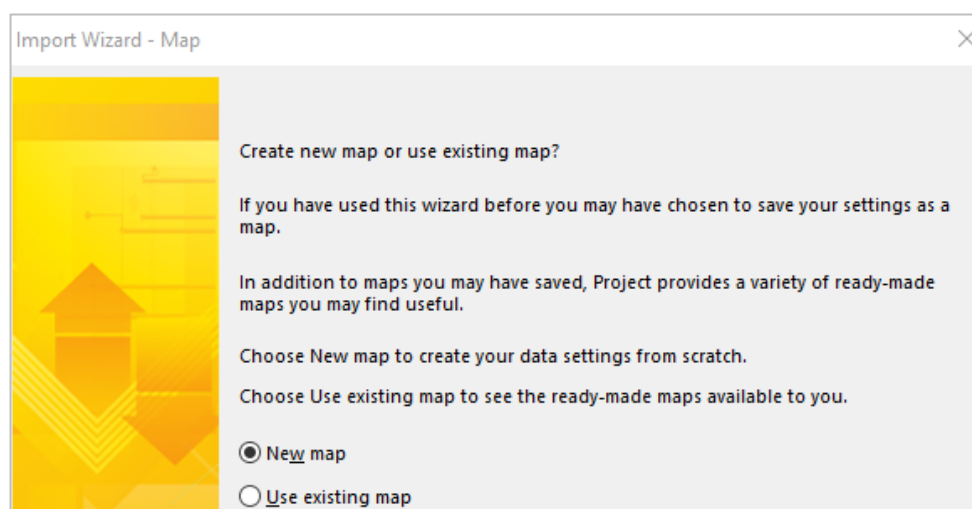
Import Wizard - Map

×

Create new map or use existing map?

If you have used this wizard before you may have chosen to save your settings as a map.

In addition to maps you may have saved, Project provides a variety of ready-made maps you may find useful.

Choose New map to create your data settings from scratch.

Choose Use existing map to see the ready-made maps available to you.

New map

Use existing map